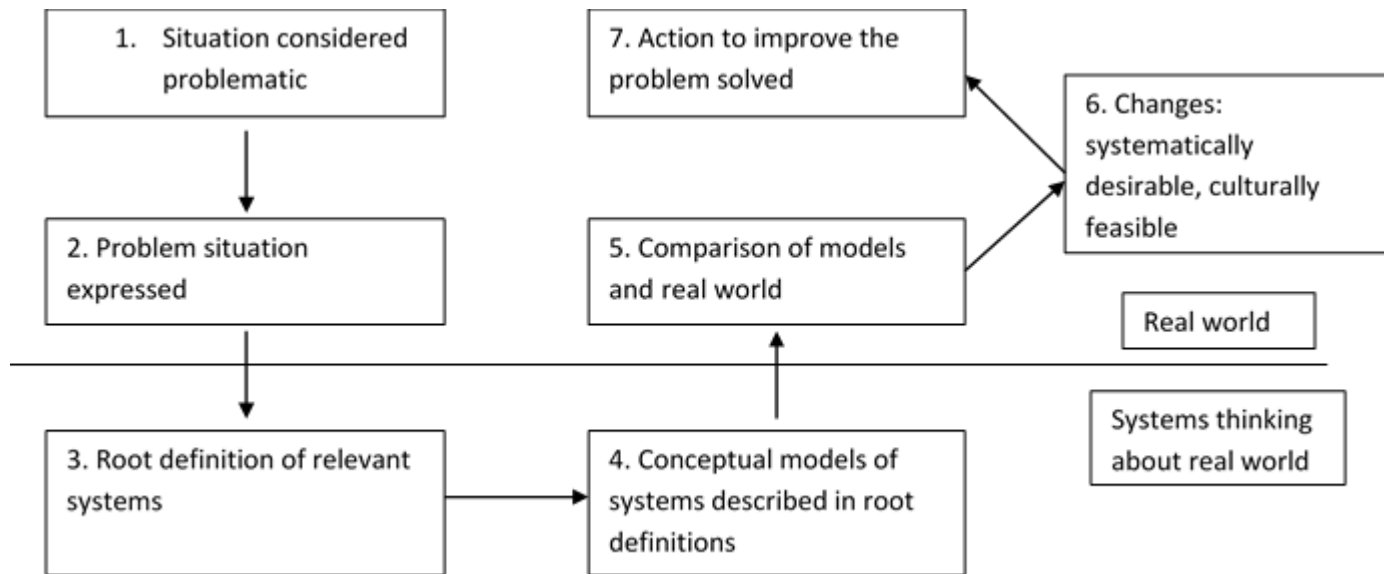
1. Situation considered problematic

7. Action to improve the problem solved

6. Changes: systematically desirable, culturally feasible

2. Problem situation expressed

5. Comparison of models and real world

Real world

Systems thinking about real world

3. Root definition of relevant systems

4. Conceptual models of systems described in root definitions